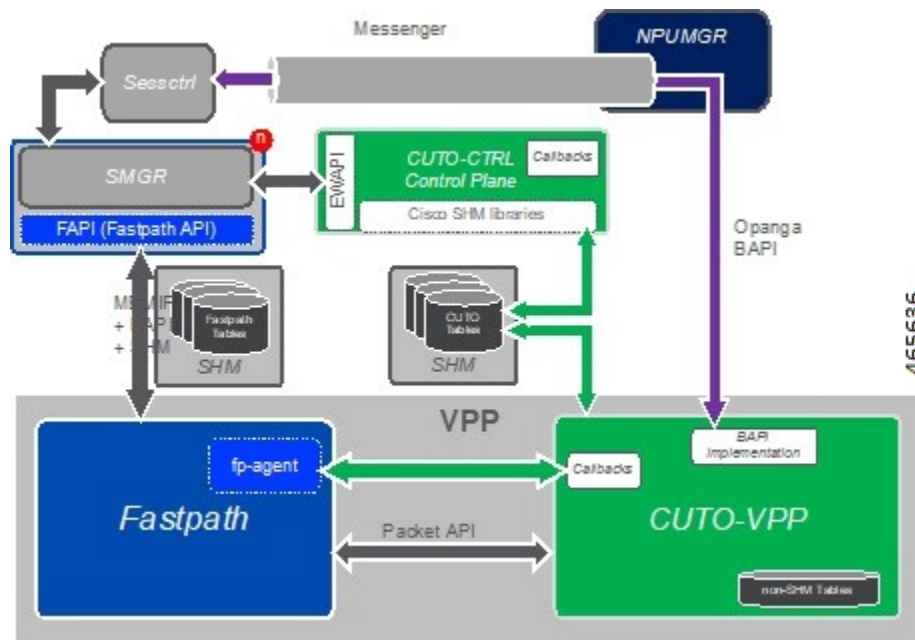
Messenger

NPUMGR

Sessctrl

n

SMGR

FAPI (Fastpath API)

EWAPI

CUTO-CTRL
Control Plane

Callbacks

Cisco SHM libraries

Opanga
BAPI

MEMIF
+ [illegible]AP
+ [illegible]M

Fastpath
Tables

SHM

CUTO
Tables

SHM

455636

VPP

fp-agent

Fastpath

Callbacks

BAPI
Implementation

CUTO-VPP

Packet API

non-SHM Tables